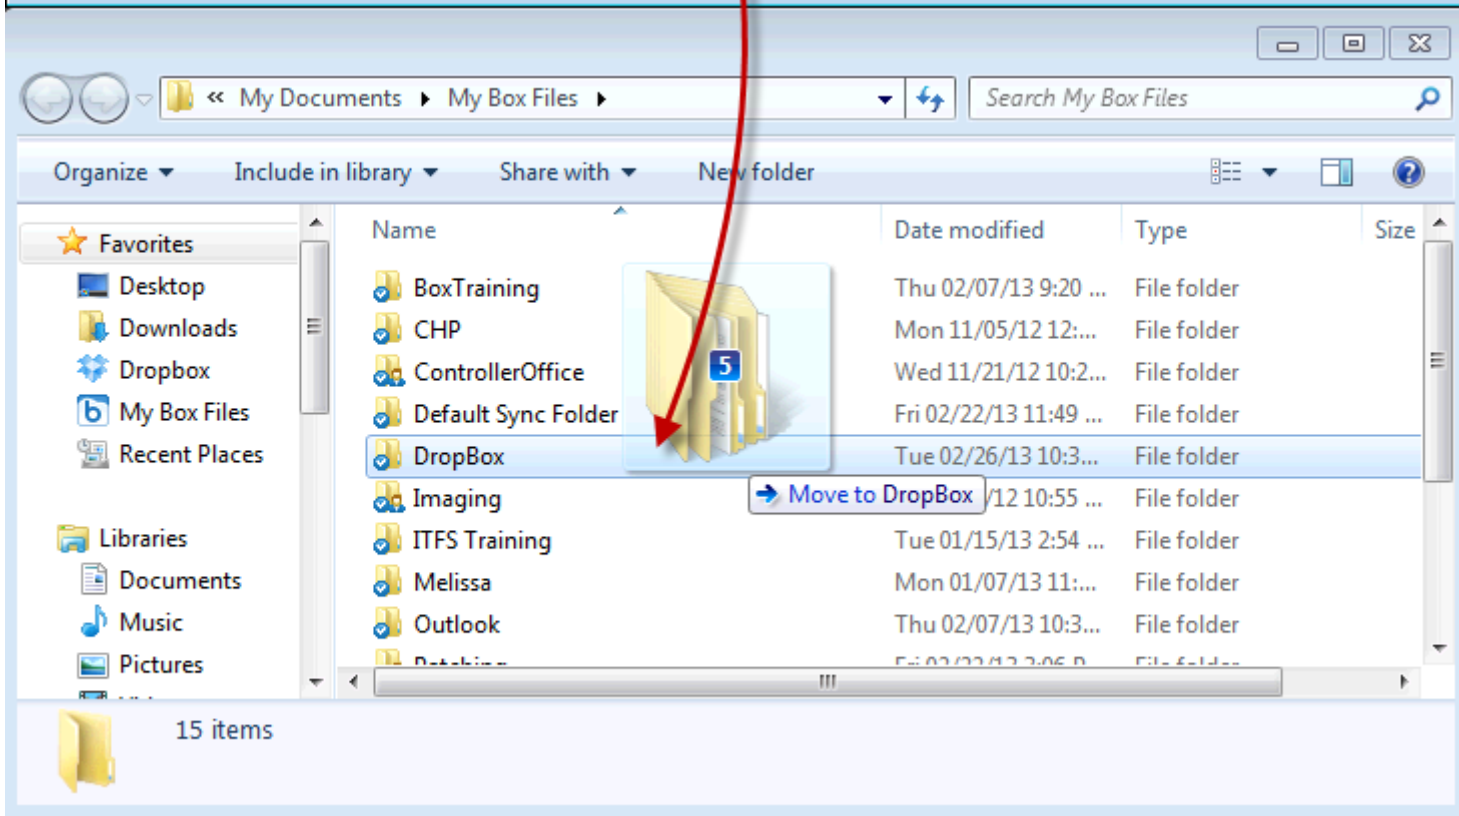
« My Documents ▸ My Box Files ▸

Search My Box Files

Organize ▾ Include in library ▾ Share with ▾ New folder

Favorites
Desktop
Downloads
Dropbox
My Box Files
Recent Places

Libraries
Documents
Music
Pictures

| Name | Date modified | Type | Size |
|---|---|---|---|
| BoxTraining | Thu 02/07/13 9:20 ... | File folder | |
| CHP | Mon 11/05/12 12:... | File folder | |
| ControllerOffice | Wed 11/21/12 10:2... | File folder | |
| Default Sync Folder | Fri 02/22/13 11:49 ... | File folder | |
| DropBox | Tue 02/26/13 10:3... | File folder | |
| Imaging | /12 10:55 ... | File folder | |
| ITFS Training | Tue 01/15/13 2:54 ... | File folder | |
| Melissa | Mon 01/07/13 11:... | File folder | |
| Outlook | Thu 02/07/13 10:3... | File folder | |
| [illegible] | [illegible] | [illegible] | |

5

Move to DropBox

15 items